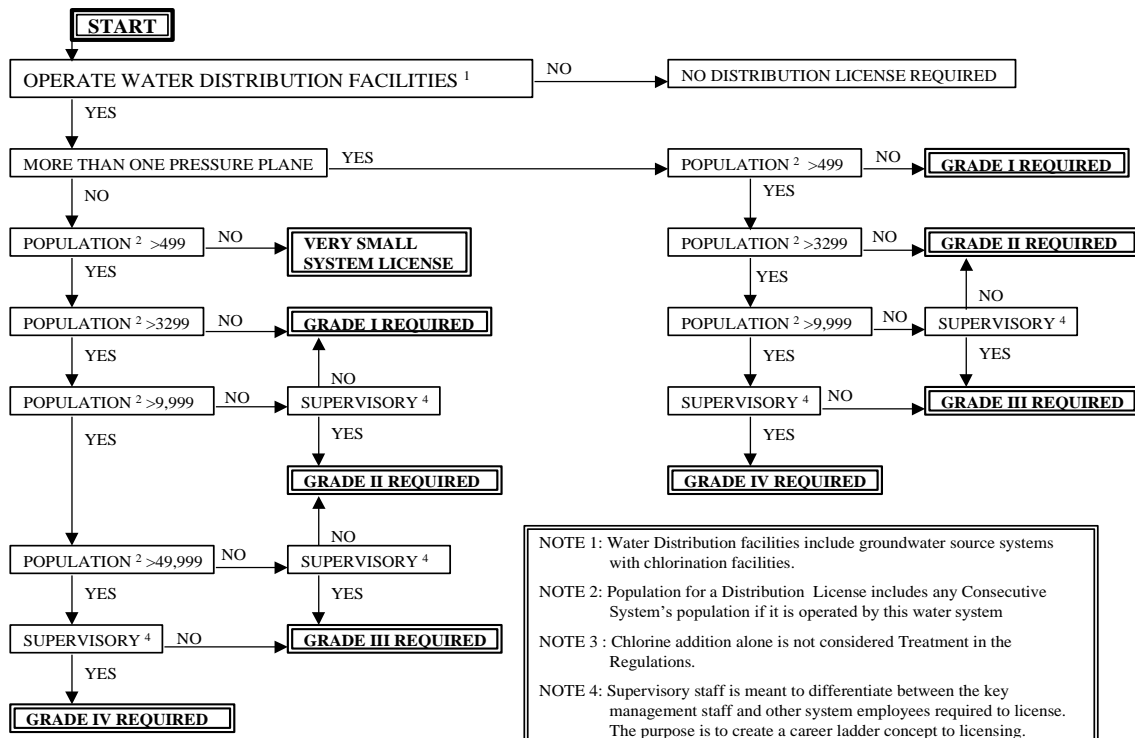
START

OPERATE WATER DISTRIBUTION FACILITIES $^1$

NO

NO DISTRIBUTION LICENSE REQUIRED

YES

MORE THAN ONE PRESSURE PLANE

YES

POPULATION $^2$ >499

NO

GRADE I REQUIRED

YES

POPULATION $^2$ >3299

NO

GRADE II REQUIRED

YES

NO

POPULATION $^2$ >9,999

NO

SUPERVISORY $^4$

YES

SUPERVISORY $^4$

NO

GRADE III REQUIRED

YES

GRADE IV REQUIRED

NO

POPULATION $^2$ >499

NO

VERY SMALL SYSTEM LICENSE

YES

POPULATION $^2$ >3299

NO

GRADE I REQUIRED

YES

NO

POPULATION $^2$ >9,999

NO

SUPERVISORY $^4$

YES

GRADE II REQUIRED

YES

NO

POPULATION $^2$ >49,999

NO

SUPERVISORY $^4$

YES

YES

SUPERVISORY $^4$

NO

GRADE III REQUIRED

YES

GRADE IV REQUIRED

NOTE 1: Water Distribution facilities include groundwater source systems with chlorination facilities.

NOTE 2: Population for a Distribution License includes any Consecutive System's population if it is operated by this water system

NOTE 3 : Chlorine addition alone is not considered Treatment in the Regulations.

NOTE 4: Supervisory staff is meant to differentiate between the key management staff and other system employees required to license. The purpose is to create a career ladder concept to licensing.